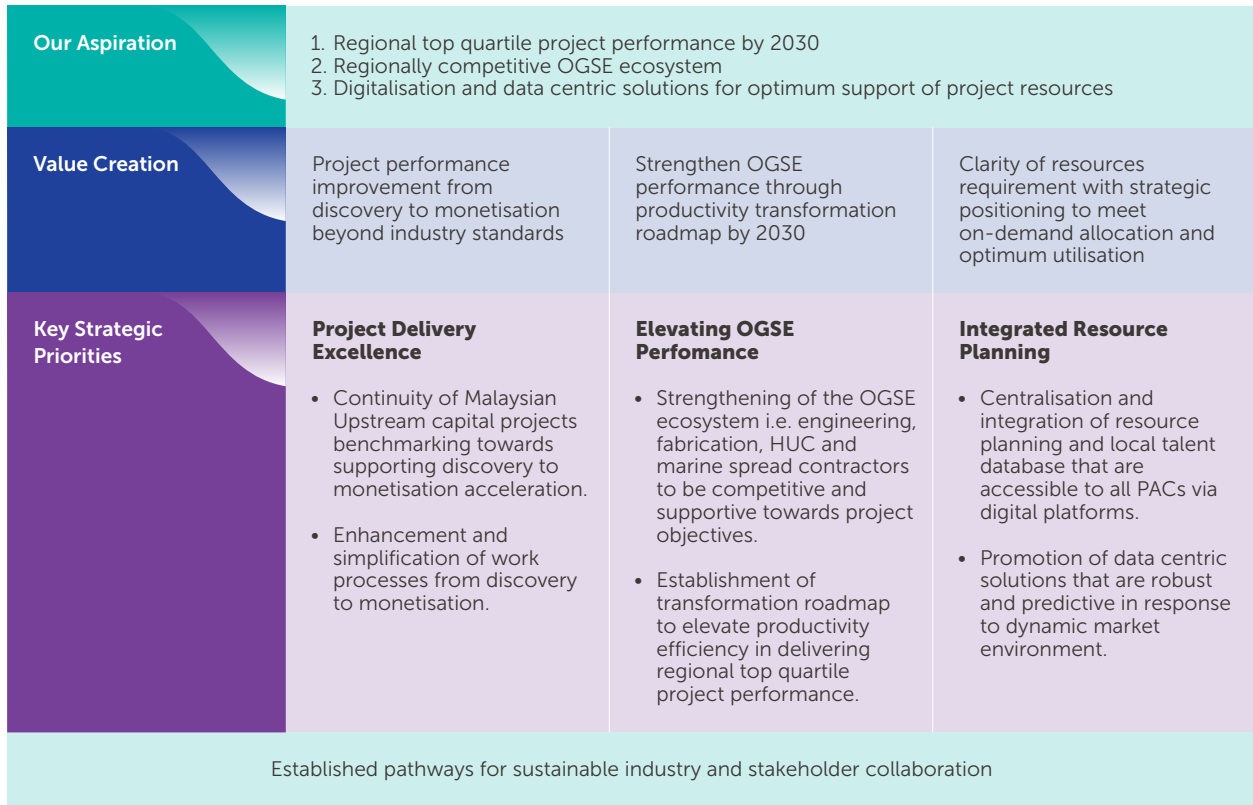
Our Aspiration

1. Regional top quartile project performance by 2030
2. Regionally competitive OGSE ecosystem
3. Digitalisation and data centric solutions for optimum support of project resources

Value Creation

Project performance improvement from discovery to monetisation beyond industry standards

Strengthen OGSE performance through productivity transformation roadmap by 2030

Clarity of resources requirement with strategic positioning to meet on-demand allocation and optimum utilisation

Key Strategic Priorities

Project Delivery Excellence

• Continuity of Malaysian Upstream capital projects benchmarking towards supporting discovery to monetisation acceleration.

• Enhancement and simplification of work processes from discovery to monetisation.

Elevating OGSE Perfomance

• Strengthening of the OGSE ecosystem i.e. engineering, fabrication, HUC and marine spread contractors to be competitive and supportive towards project objectives.

• Establishment of transformation roadmap to elevate productivity efficiency in delivering regional top quartile project performance.

Integrated Resource Planning

• Centralisation and integration of resource planning and local talent database that are accessible to all PACs via digital platforms.

• Promotion of data centric solutions that are robust and predictive in response to dynamic market environment.

Established pathways for sustainable industry and stakeholder collaboration